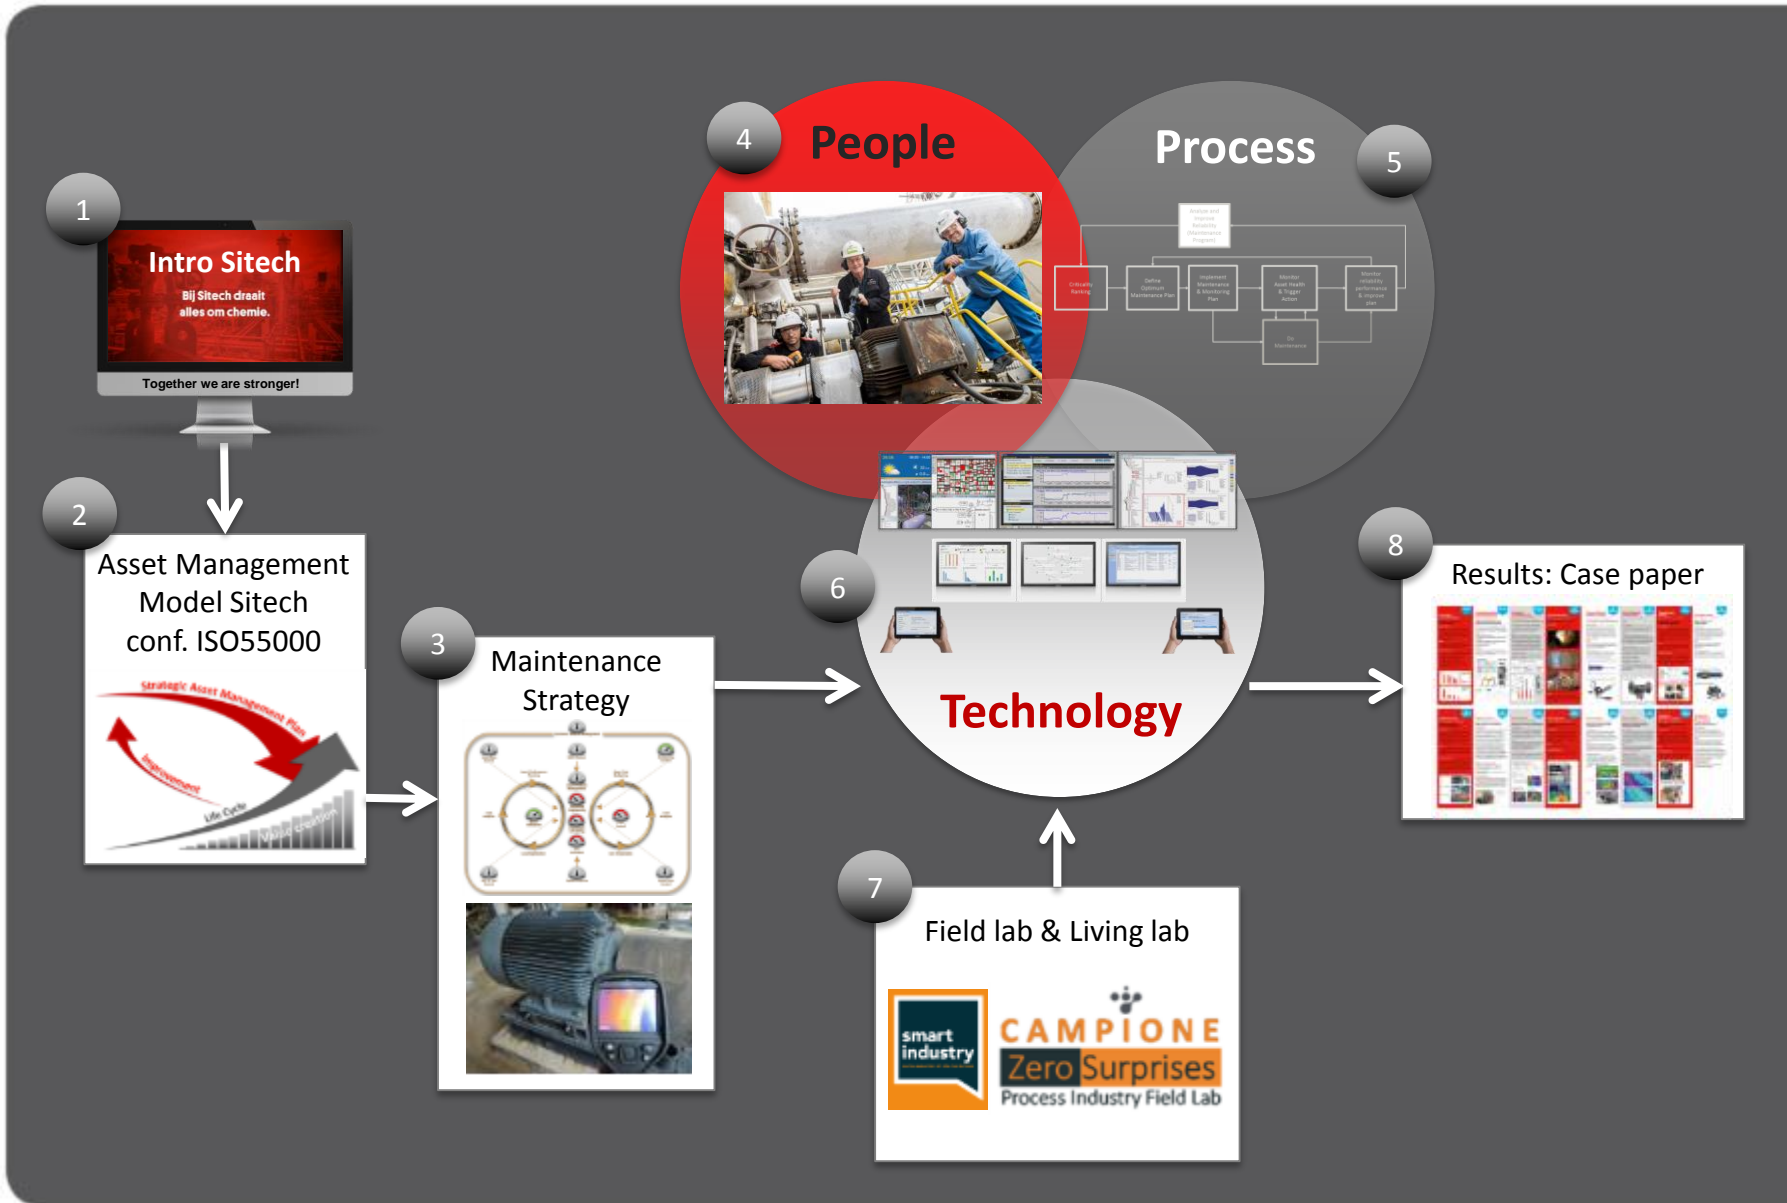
1

Intro Sitech

Bij Sitech draait alles om chemie.

Together we are stronger!

2

Asset Management Model Sitech conf. ISO55000

Strategic Asset Management Plan

Improvement

Life Cycle

Value creation

3

Maintenance Strategy

4

People

Process

5

6

Technology

7

Field lab & Living lab

smart industry

CAMPIONE

Zero Surprises

Process Industry Field Lab

8

Results: Case paper